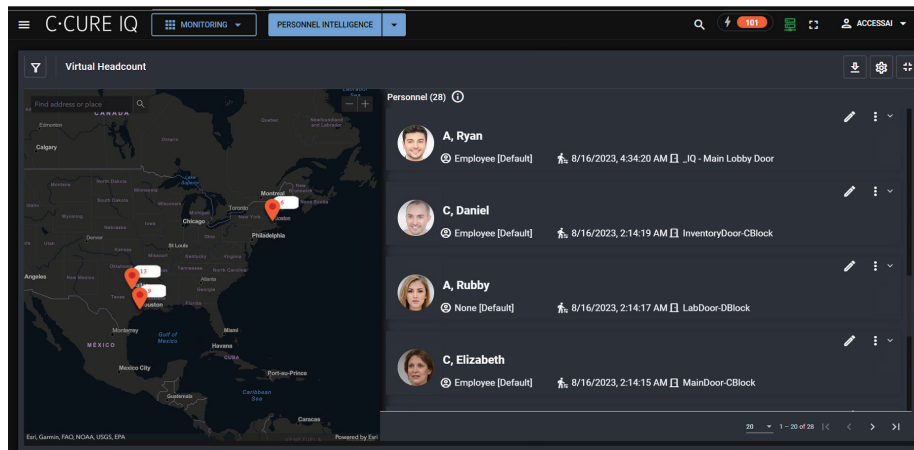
C·CURE IQ MONITORING PERSONNEL INTELLIGENCE 101 ACCESSAI

Virtual Headcount

Find address or place

CANADA
Edmonton
Calgary
Quebec
Newfoundland and Labrador
Labrador Sea
North Dakota
Lake Superior
Montreal
Nova Scotia
South Dakota
Toronto
Wyoming
Chicago
Boston
Denver
Ohio
Philadelphia
Kansas
St Louis
Angeles
Tennessee
Texas
Houston
Gulf of Mexico
Miami
Monterrey
MÉXICO
Havana
CUBA
Mexico City
Port-au-Prince
Guatemala
Caribbean Sea
Caracas
Esri, Garmin, FAO, NOAA, USGS, EPA
Powered by Esri

Personnel (28)

A, Ryan
Employee [Default] 8/16/2023, 4:34:20 AM _IQ - Main Lobby Door

C, Daniel
Employee [Default] 8/16/2023, 2:14:19 AM InventoryDoor-CBlock

A, Rubby
None [Default] 8/16/2023, 2:14:17 AM LabDoor-DBlock

C, Elizabeth
Employee [Default] 8/16/2023, 2:14:15 AM MainDoor-CBlock

20 1 – 20 of 28